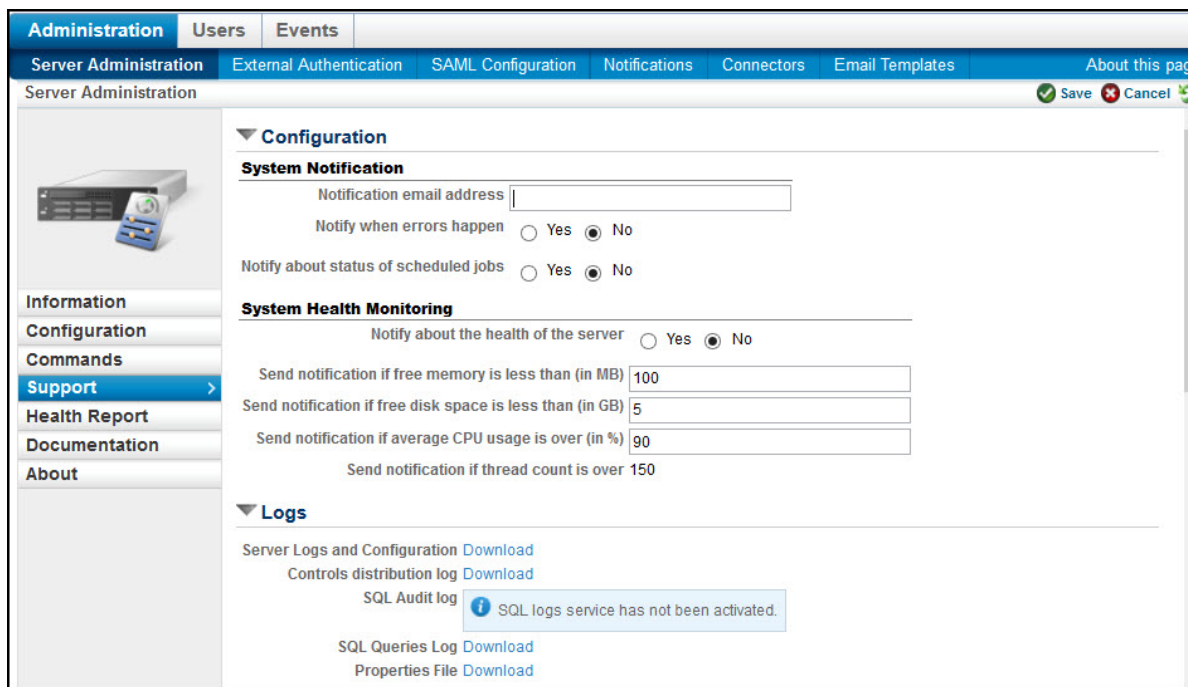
Administration Users Events

Server Administration External Authentication SAML Configuration Notifications Connectors Email Templates About this pag

Server Administration

Save Cancel

Information
Configuration
Commands
Support
Health Report
Documentation
About

Configuration

System Notification

Notification email address

Notify when errors happen Yes No

Notify about status of scheduled jobs Yes No

System Health Monitoring

Notify about the health of the server Yes No

Send notification if free memory is less than (in MB) 100

Send notification if free disk space is less than (in GB) 5

Send notification if average CPU usage is over (in %) 90

Send notification if thread count is over 150

Logs

Server Logs and Configuration Download

Controls distribution log Download

SQL Audit log SQL logs service has not been activated.

SQL Queries Log Download

Properties File Download